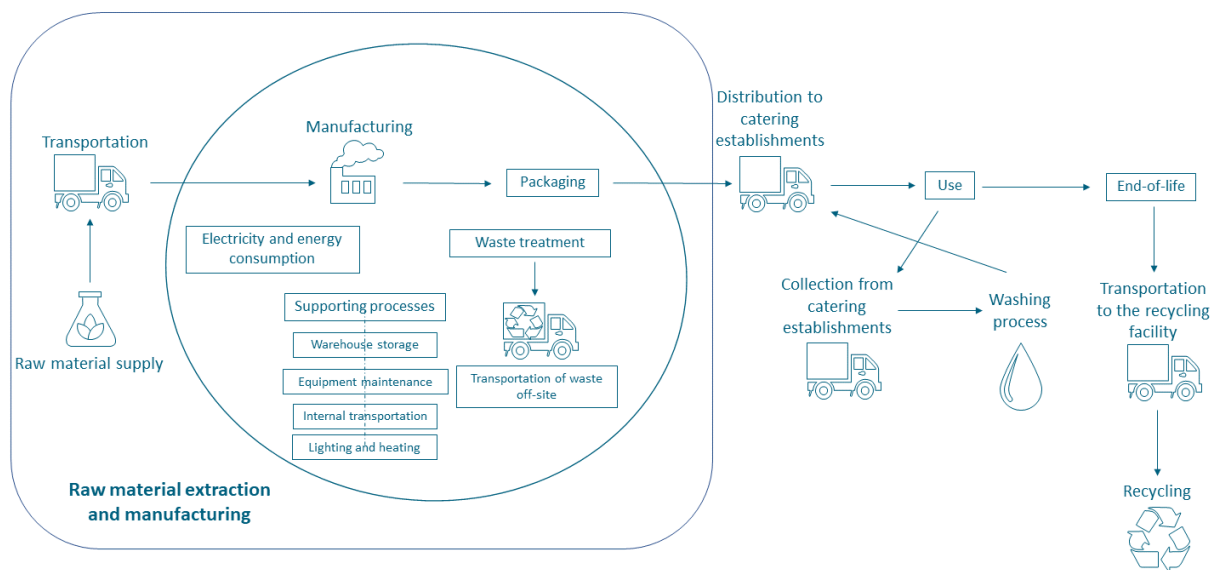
Transportation

Raw material supply

Manufacturing

Packaging

Electricity and energy consumption

Waste treatment

Supporting processes

Warehouse storage

Equipment maintenance

Internal transportation

Lighting and heating

Transportation of waste off-site

Raw material extraction and manufacturing

Distribution to catering establishments

Use

End-of-life

Collection from catering establishments

Washing process

Transportation to the recycling facility

Recycling